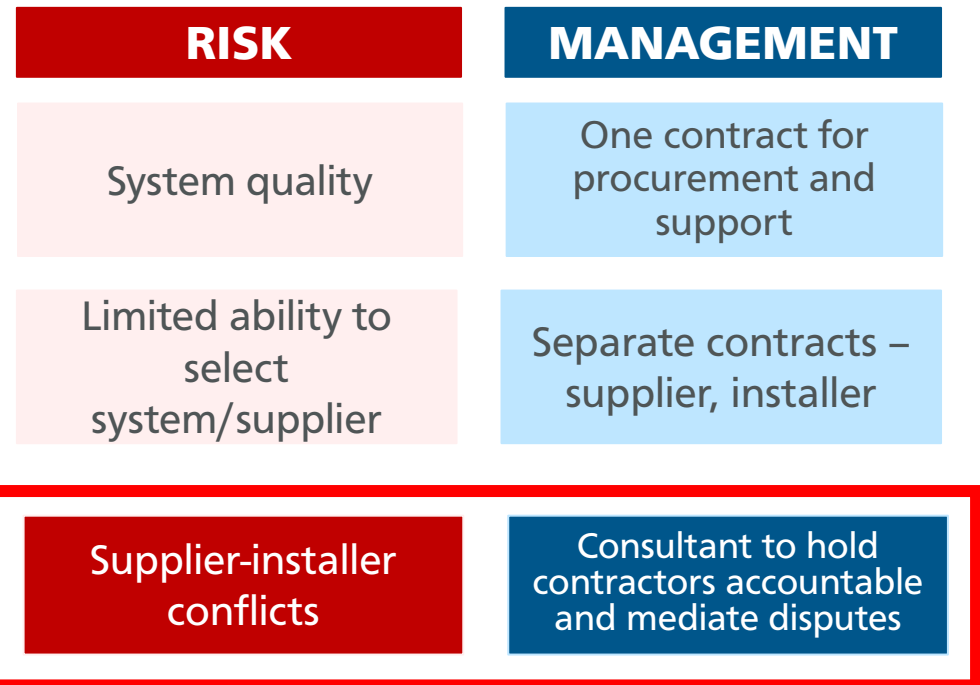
| RISK | MANAGEMENT |
|---|---|
| System quality | One contract for procurement and support |
| Limited ability to select system/supplier | Separate contracts – supplier, installer |
| Supplier-installer conflicts | Consultant to hold contractors accountable and mediate disputes |